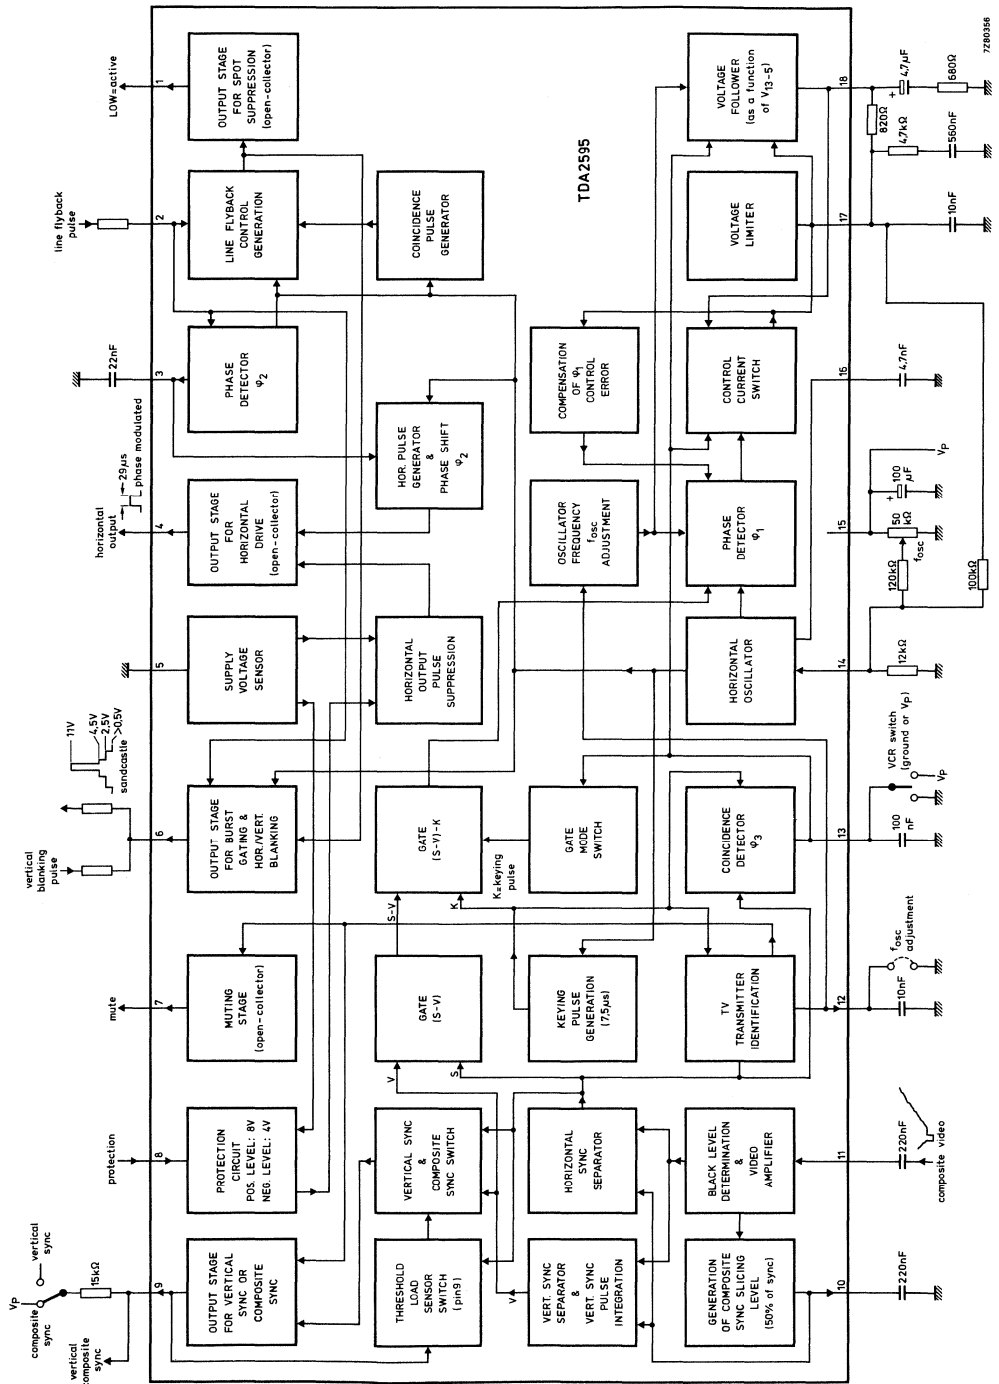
7Z80356

TDA2595

LOW=active
1
OUTPUT STAGE FOR SPOT SUPPRESSION (open-collector)

line flyback pulse
2
LINE FLYBACK CONTROL GENERATION

COINCIDENCE PULSE GENERATOR

22nF
3
PHASE DETECTOR $\varphi_2$

HOR. PULSE GENERATOR & PHASE SHIFT $\varphi_2$

29μs
phase modulated
horizontal output
4
OUTPUT STAGE FOR HORIZONTAL DRIVE (open-collector)

5
SUPPLY VOLTAGE SENSOR

HORIZONTAL OUTPUT PULSE SUPPRESSION

11V
4,5V
2,5V
0,5V
sandcastle

vertical blanking pulse
6
OUTPUT STAGE FOR BURST GATING & HOR./VERT. BLANKING

GATE (S-V)-K

K=keying pulse

mute
7
MUTING STAGE (open-collector)

S-V
K
GATE (S-V)
V
S

protection
8
PROTECTION CIRCUIT POS. LEVEL: 8V NEG. LEVEL: 4V

VERTICAL SYNC & COMPOSITE SYNC SWITCH

$V_P$
composite sync
vertical sync
15kΩ
9
vertical composite sync
OUTPUT STAGE FOR VERTICAL SYNC OR COMPOSITE SYNC

THRESHOLD LOAD SENSOR SWITCH (pin9)

V
VERT. SYNC SEPARATOR & VERT. SYNC PULSE INTEGRATION

HORIZONTAL SYNC SEPARATOR

KEYING PULSE GENERATION (7,5μs)

GATE MODE SWITCH

OSCILLATOR FREQUENCY $f_{osc}$ ADJUSTMENT

COMPENSATION OF $\varphi_1$ CONTROL ERROR

VOLTAGE FOLLOWER (as a function of $V_{13-5}$)
18
4,7μF
680Ω
820Ω
4,7kΩ
560nF

VOLTAGE LIMITER
17
10nF

CONTROL CURRENT SWITCH
16
4,7nF

$V_P$
100 μF

PHASE DETECTOR $\varphi_1$
15
5Ω kΩ
$f_{osc}$
120kΩ
100kΩ

HORIZONTAL OSCILLATOR
14
12kΩ

VCR switch (ground or $V_P$)
$V_P$

COINCIDENCE DETECTOR $\varphi_3$
13
100 nF

$f_{osc}$ adjustment
TV TRANSMITTER IDENTIFICATION
12
10nF

BLACK LEVEL DETERMINATION & VIDEO AMPLIFIER
11
220nF
composite video

GENERATION OF COMPOSITE SYNC SLICING LEVEL (50% of sync)
10
220nF